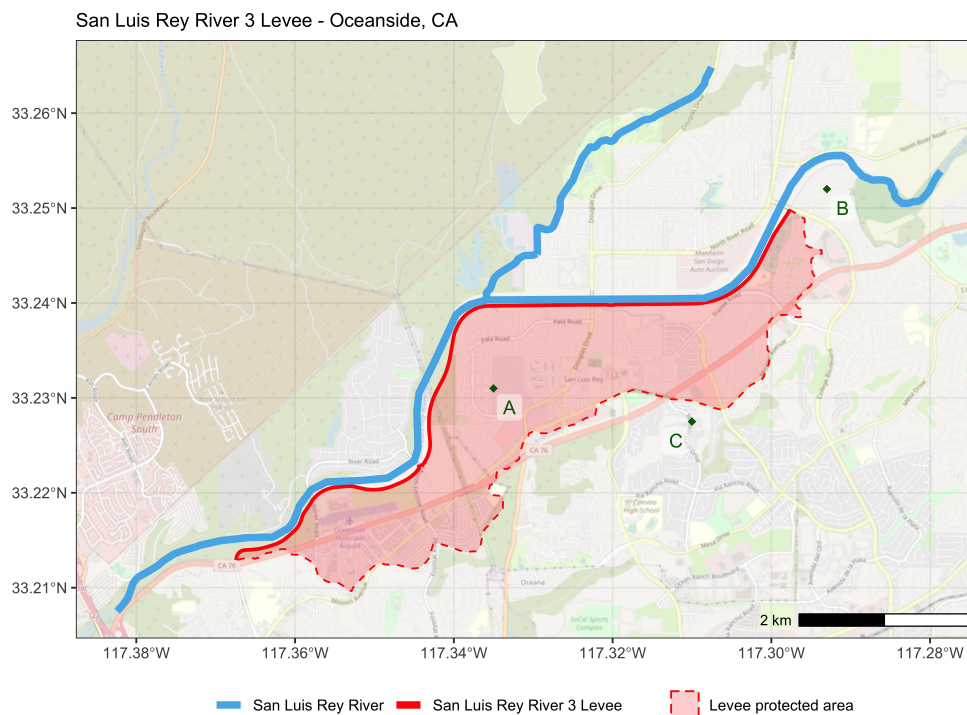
San Luis Rey River 3 Levee - Oceanside, CA

33.26°N
33.25°N
33.24°N
33.23°N
33.22°N
33.21°N

A
B
C

Camp Pendleton South
North River Road
Douglas Drive
Pala Road
San Luis Rey
River Road
CA 76
Oceanside Municipal Airport
El Camino High School
Mesa Drive
Oceana
SoCal Sports Complex
Manheim San Diego Auto Auction
College Boulevard

2 km

117.38°W
117.36°W
117.34°W
117.32°W
117.30°W
117.28°W

San Luis Rey River
San Luis Rey River 3 Levee
Levee protected area